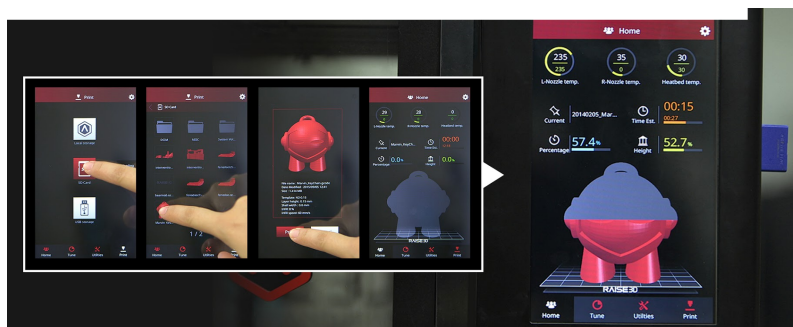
Home

235
235
L-Nozzle temp.

35
0
R-Nozzle temp.

30
0
Heatbed temp.

Current
20140205_Mar...

Time Est.
00:15
00:27

Percentage
57.4%

Height
52.7%

RAISE3D

Home
Tune
Utilities
Print

Print
Local storage
SD Card
USB storage
Home
Tune
Utilities
Print

Print
SD Card
1 / 2

Home
Tune
Utilities
Print